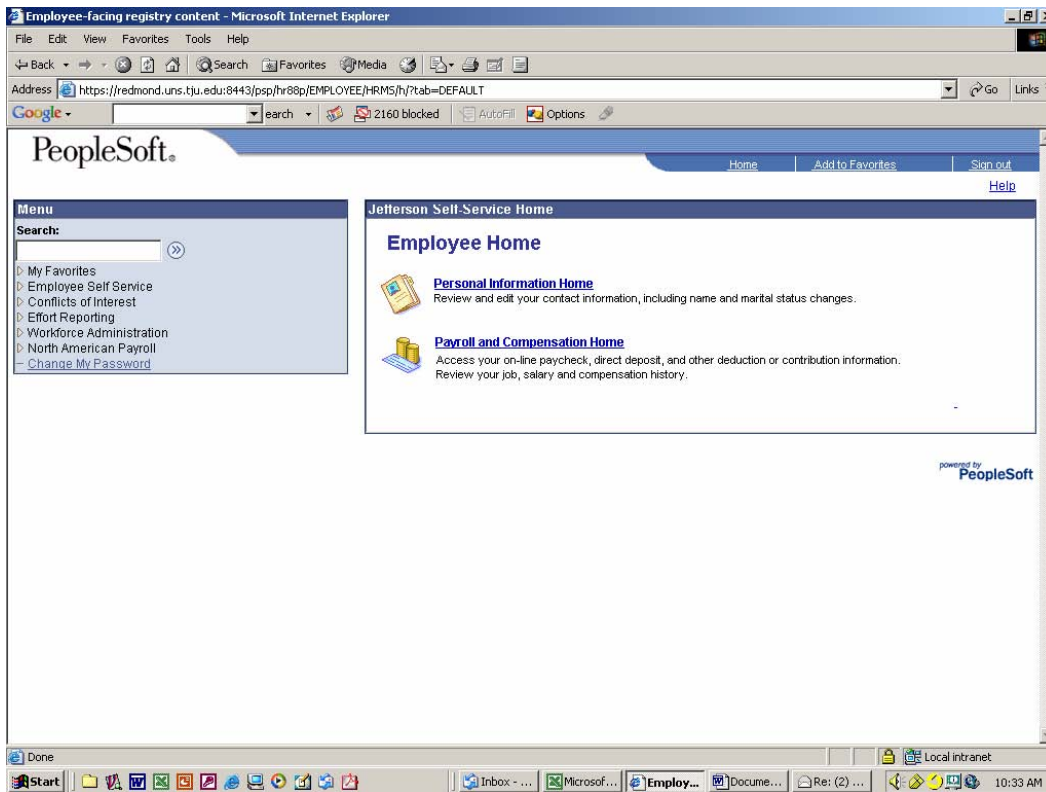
Employee-facing registry content - Microsoft Internet Explorer

File Edit View Favorites Tools Help

Back Search Favorites Media

Address https://redmond.uns.tju.edu:8443/psp/hr88p/EMPLOYEE/HRMS/h/?tab=DEFAULT

Go Links

Google - earch 2160 blocked AutoFill Options

PeopleSoft.

Home Add to Favorites Sign out

Help

Menu

Search:

My Favorites
Employee Self Service
Conflicts of Interest
Effort Reporting
Workforce Administration
North American Payroll
Change My Password

Jefferson Self-Service Home

Employee Home

Personal Information Home
Review and edit your contact information, including name and marital status changes.

Payroll and Compensation Home
Access your on-line paycheck, direct deposit, and other deduction or contribution information. Review your job, salary and compensation history.

powered by PeopleSoft

Done

Local intranet

Start Inbox - ... Microsof... Employ... Docume... Re: (2) ... 10:33 AM